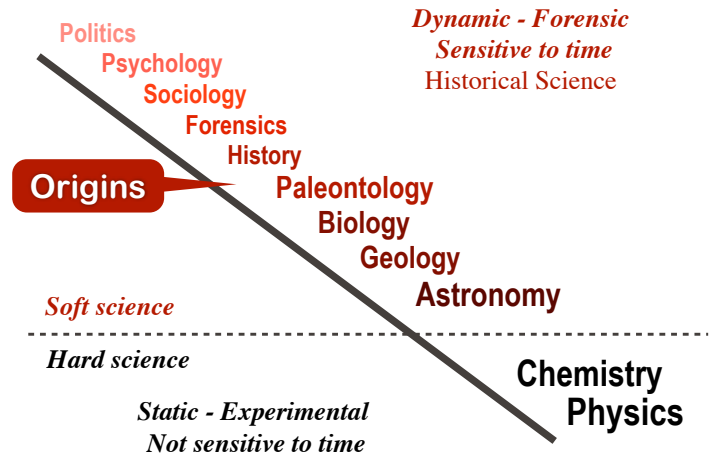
Politics
Psychology
Sociology
Forensics
History
Origins
Paleontology
Biology
Geology
Astronomy

Dynamic - Forensic
Sensitive to time
Historical Science

Soft science

Hard science

Chemistry
Physics

Static - Experimental
Not sensitive to time